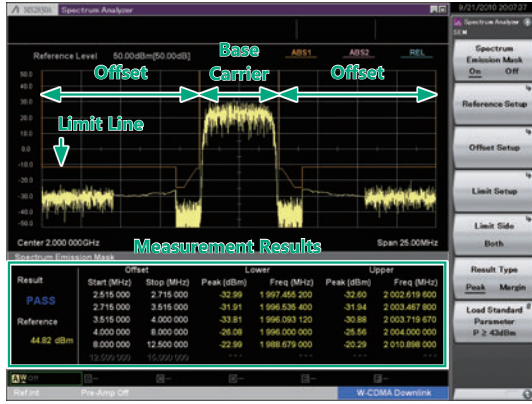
MS269xA Spectrum Analyzer

9/21/2010 20:07:37

Reference Level 50.00dBm[50.00dB]

ABS1 ABS2 REL

Offset

Base Carrier

Offset

Limit Line

Center 2.000 000GHz

Span 25.00MHz

Spectrum Emission Mask

Measurement Results

| Result | Offset Start (MHz) | Offset Stop (MHz) | Lower Peak (dBm) | Lower Freq (MHz) | Upper Peak (dBm) | Upper Freq (MHz) |
|---|---|---|---|---|---|---|
| PASS | 2.515 000 | 2.715 000 | -32.99 | 1 997.455 200 | -32.60 | 2 002.619 600 |
| | 2.715 000 | 3.515 000 | -31.91 | 1 996.535 400 | -31.94 | 2 003.467 800 |
| Reference | 3.515 000 | 4.000 000 | -33.81 | 1 996.093 120 | -30.88 | 2 003.719 670 |
| 44.82 dBm | 4.000 000 | 8.000 000 | -26.08 | 1 996.000 000 | -25.56 | 2 004.000 000 |
| | 8.000 000 | 12.500 000 | -22.99 | 1 988.679 000 | -20.29 | 2 010.898 000 |
| | 12.500 000 | 15.000 000 | --- | --- | --- | --- |

Ref.Int Pre-Amp Off W-CDMA Downlink

Spectrum Analyzer

Spectrum Emission Mask
On Off

Reference Setup

Offset Setup

Limit Setup

Limit Side
Both

Result Type
Peak Margin

Load Standard Parameter
P ≥ 43dBm